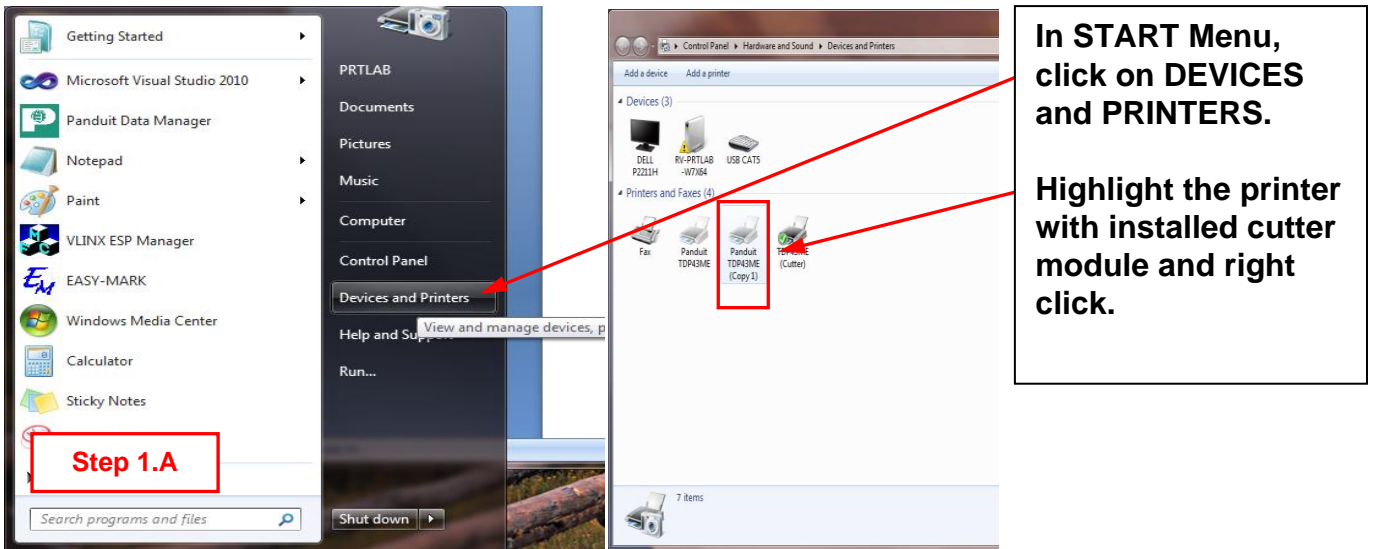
Getting Started
Microsoft Visual Studio 2010
Panduit Data Manager
Notepad
Paint
VLINX ESP Manager
EASY-MARK
Windows Media Center
Calculator
Sticky Notes

Step 1.A

Search programs and files

PRTLAB
Documents
Pictures
Music
Computer
Control Panel
Devices and Printers
Help and Supp
View and manage devices, p
Run...
Shut down

Control Panel ▸ Hardware and Sound ▸ Devices and Printers
Add a device Add a printer
Devices (3)
DELL P2211H
RV-PRTLAB -W7X64
USB CAT5
Printers and Faxes (4)
Fax
Panduit TDP43ME
Panduit TDP43ME (Copy 1)
TDP43ME (Cutter)
7 items

In START Menu, click on DEVICES and PRINTERS.

Highlight the printer with installed cutter module and right click.